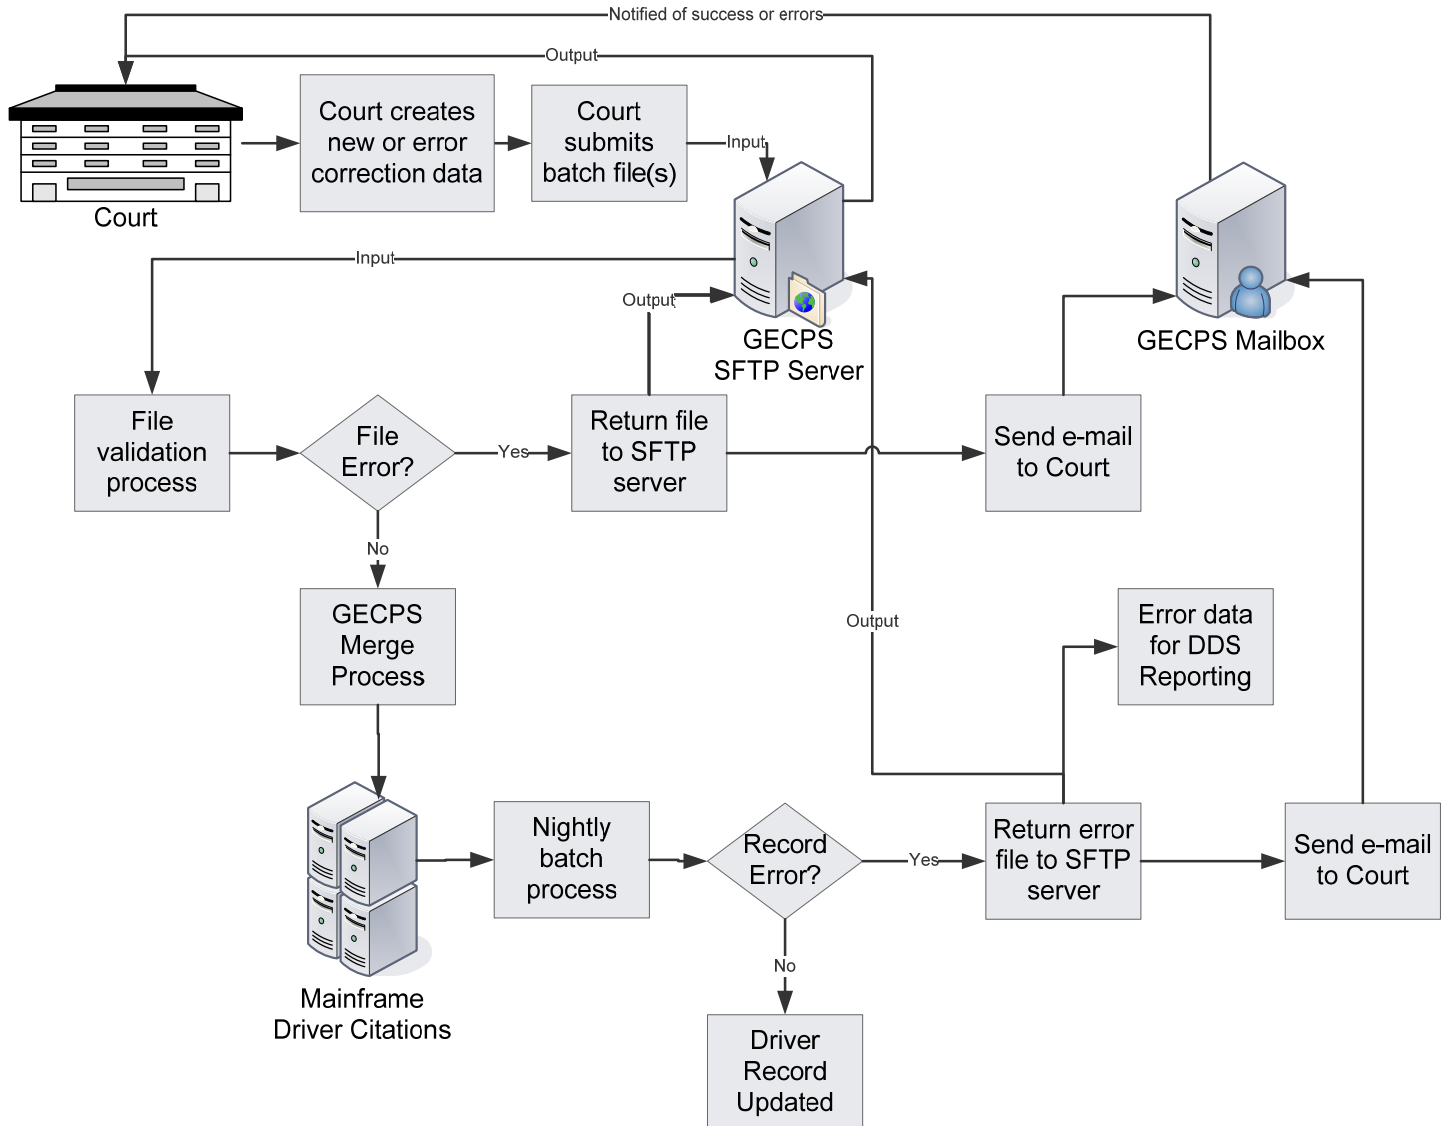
Notified of success or errors

Output

Court

Court creates new or error correction data

Court submits batch file(s)

Input

GECPS SFTP Server

GECPS Mailbox

Input

Output

File validation process

File Error?

Yes

Return file to SFTP server

Send e-mail to Court

No

GECPS Merge Process

Output

Error data for DDS Reporting

Mainframe Driver Citations

Nightly batch process

Record Error?

Yes

Return error file to SFTP server

Send e-mail to Court

No

Driver Record Updated